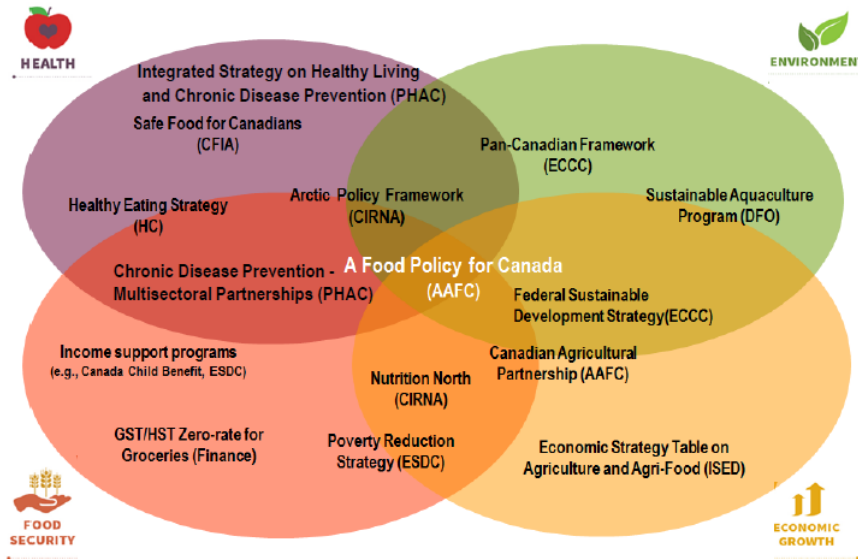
HEALTH

ENVIRONMEN

Integrated Strategy on Healthy Living and Chronic Disease Prevention (PHAC)

Safe Food for Canadians (CFIA)

Pan-Canadian Framework (ECCC)

Healthy Eating Strategy (HC)

Arctic Policy Framework (CIRNA)

Sustainable Aquaculture Program (DFO)

Chronic Disease Prevention - Multisectoral Partnerships (PHAC)

A Food Policy for Canada (AAFC)

Federal Sustainable Development Strategy(ECCC)

Income support programs (e.g., Canada Child Benefit, ESDC)

Canadian Agricultural Partnership (AAFC)

Nutrition North (CIRNA)

GST/HST Zero-rate for Groceries (Finance)

Poverty Reduction Strategy (ESDC)

Economic Strategy Table on Agriculture and Agri-Food (ISED)

FOOD SECURITY

ECONOMIC GROWTH